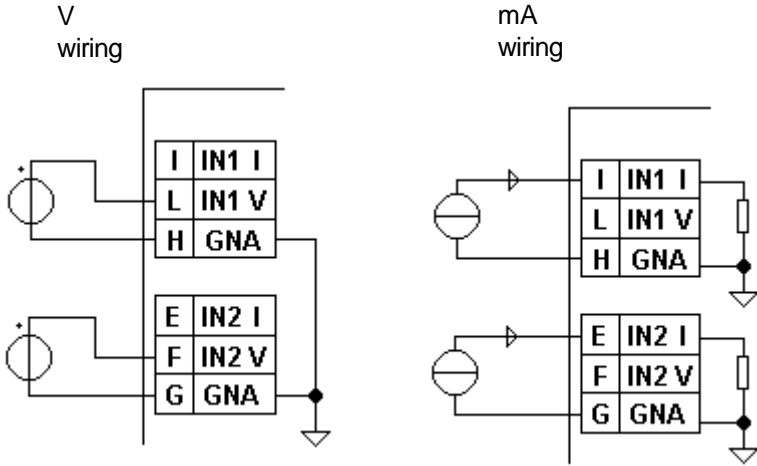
V wiring

mA wiring

| I | IN1 I |
|---|---|
| L | IN1 V |
| H | GNA |

| E | IN2 I |
|---|---|
| F | IN2 V |
| G | GNA |

| I | IN1 I |
|---|---|
| L | IN1 V |
| H | GNA |

| E | IN2 I |
|---|---|
| F | IN2 V |
| G | GNA |